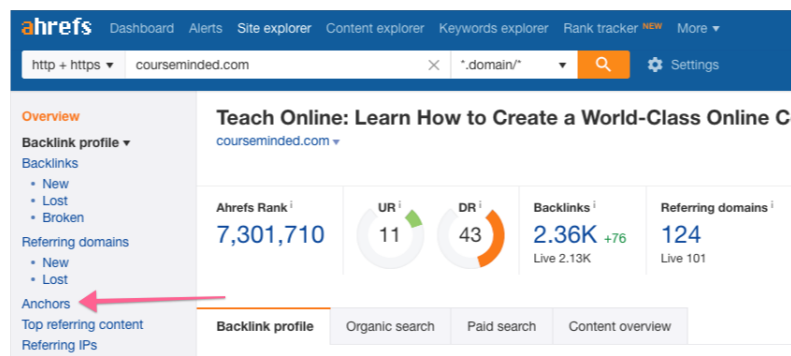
ahrefs Dashboard Alerts Site explorer Content explorer Keywords explorer Rank tracker NEW More ▾

http + https ▾ courseminded.com × *.domain/* ▾ Settings

Overview

Backlink profile ▾

Backlinks

• New
• Lost
• Broken

Referring domains

• New
• Lost

Anchors

Top referring content

Referring IPs

Teach Online: Learn How to Create a World-Class Online C

courseminded.com ▾

Ahrefs Rank i
7,301,710

UR i
11

DR i
43

Backlinks i
2.36K +76
Live 2.13K

Referring domains i
124
Live 101

Backlink profile | Organic search | Paid search | Content overview